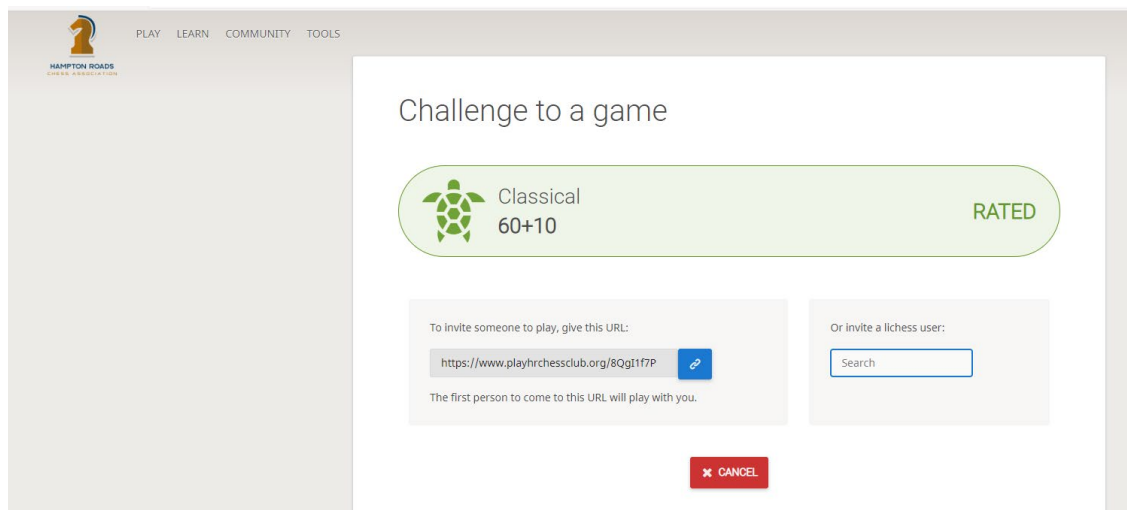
HAMPTON ROADS
CHESS ASSOCIATION

PLAY LEARN COMMUNITY TOOLS

Challenge to a game

Classical
60+10

RATED

To invite someone to play, give this URL:

https://www.playhrchessclub.org/8QgI1f7P

The first person to come to this URL will play with you.

Or invite a lichess user:

Search

✖ CANCEL